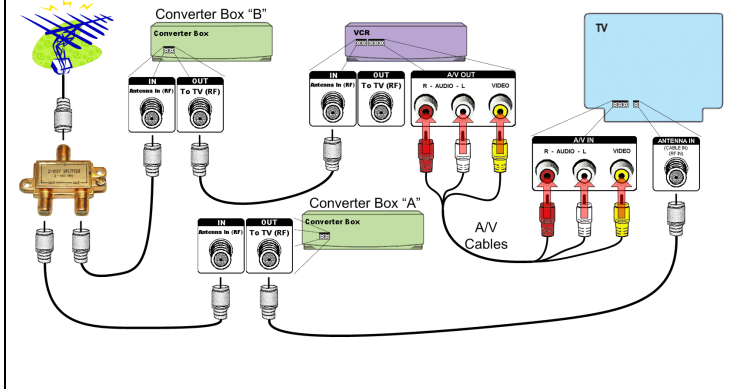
Converter Box "B"

Converter Box

IN
Antenna In (RF)

OUT
To TV (RF)

VCR

IN
Antenna In (RF)

OUT
To TV (RF)

A/V OUT
R - AUDIO - L
VIDEO

TV

A/V IN
R - AUDIO - L
VIDEO

ANTENNA IN
(CABLE IN)
(RF IN)

2-WAY SPLITTER
5-900 MHz

Converter Box "A"

IN
Antenna In (RF)

OUT
To TV (RF)

Converter Box

A/V
Cables